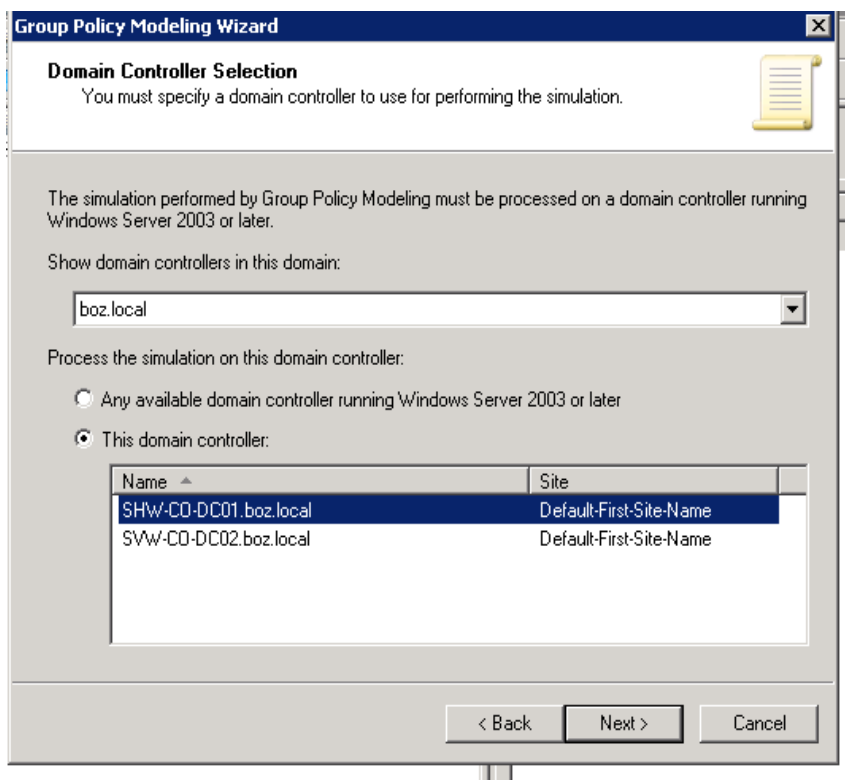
Group Policy Modeling Wizard

Domain Controller Selection
You must specify a domain controller to use for performing the simulation.

The simulation performed by Group Policy Modeling must be processed on a domain controller running Windows Server 2003 or later.

Show domain controllers in this domain:

boz.local

Process the simulation on this domain controller:

Any available domain controller running Windows Server 2003 or later

This domain controller:

| Name | Site |
|---|---|
| SHW-CO-DC01.boz.local | Default-First-Site-Name |
| SVW-CO-DC02.boz.local | Default-First-Site-Name |

< Back Next > Cancel